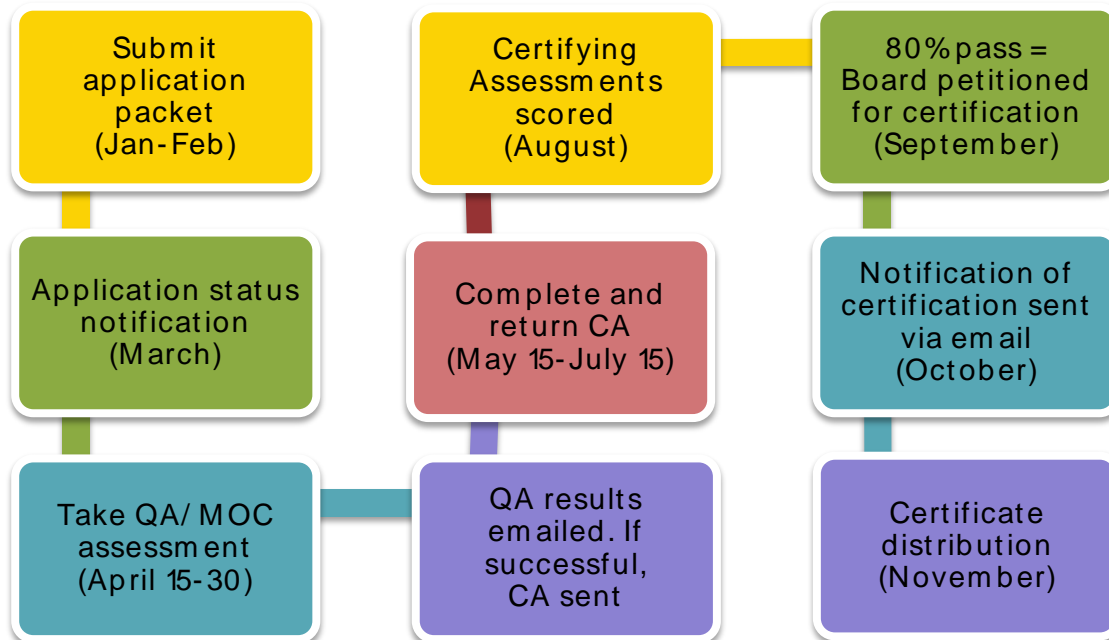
Submit application packet (Jan-Feb)

Application status notification (March)

Take QA/ MOC assessment (April 15-30)

QA results emailed. If successful, CA sent

Complete and return CA (May 15-July 15)

Certifying Assessments scored (August)

80% pass = Board petitioned for certification (September)

Notification of certification sent via email (October)

Certificate distribution (November)